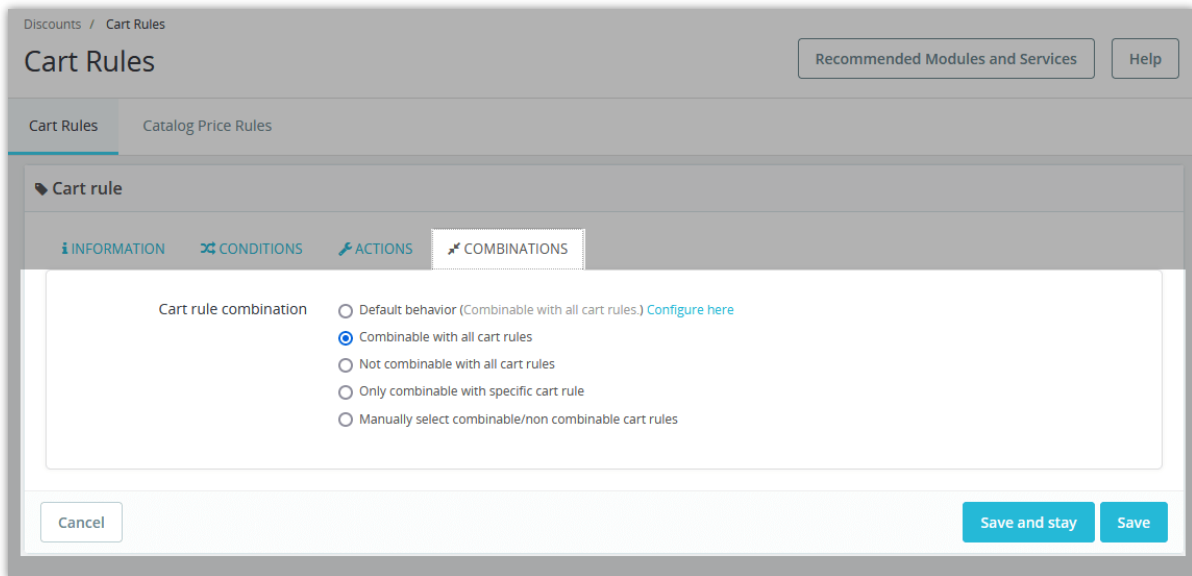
Discounts / Cart Rules

Cart Rules

Recommended Modules and Services

Help

Cart Rules

Catalog Price Rules

Cart rule

INFORMATION

CONDITIONS

ACTIONS

COMBINATIONS

Cart rule combination

Default behavior (Combinable with all cart rules.) Configure here

Combinable with all cart rules

Not combinable with all cart rules

Only combinable with specific cart rule

Manually select combinable/non combinable cart rules

Cancel

Save and stay

Save